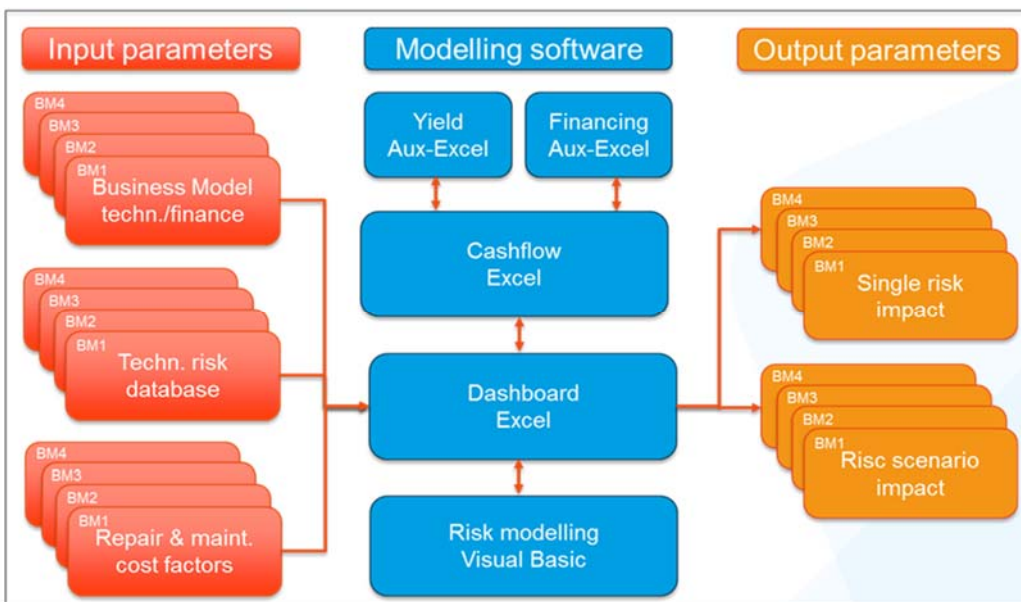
Input parameters

BM4
BM3
BM2
BM1
Business Model techn./finance

BM4
BM3
BM2
BM1
Techn. risk database

BM4
BM3
BM2
BM1
Repair & maint. cost factors

Modelling software

Yield Aux-Excel

Financing Aux-Excel

Cashflow Excel

Dashboard Excel

Risk modelling Visual Basic

Output parameters

BM4
BM3
BM2
BM1
Single risk impact

BM4
BM3
BM2
BM1
Risc scenario impact